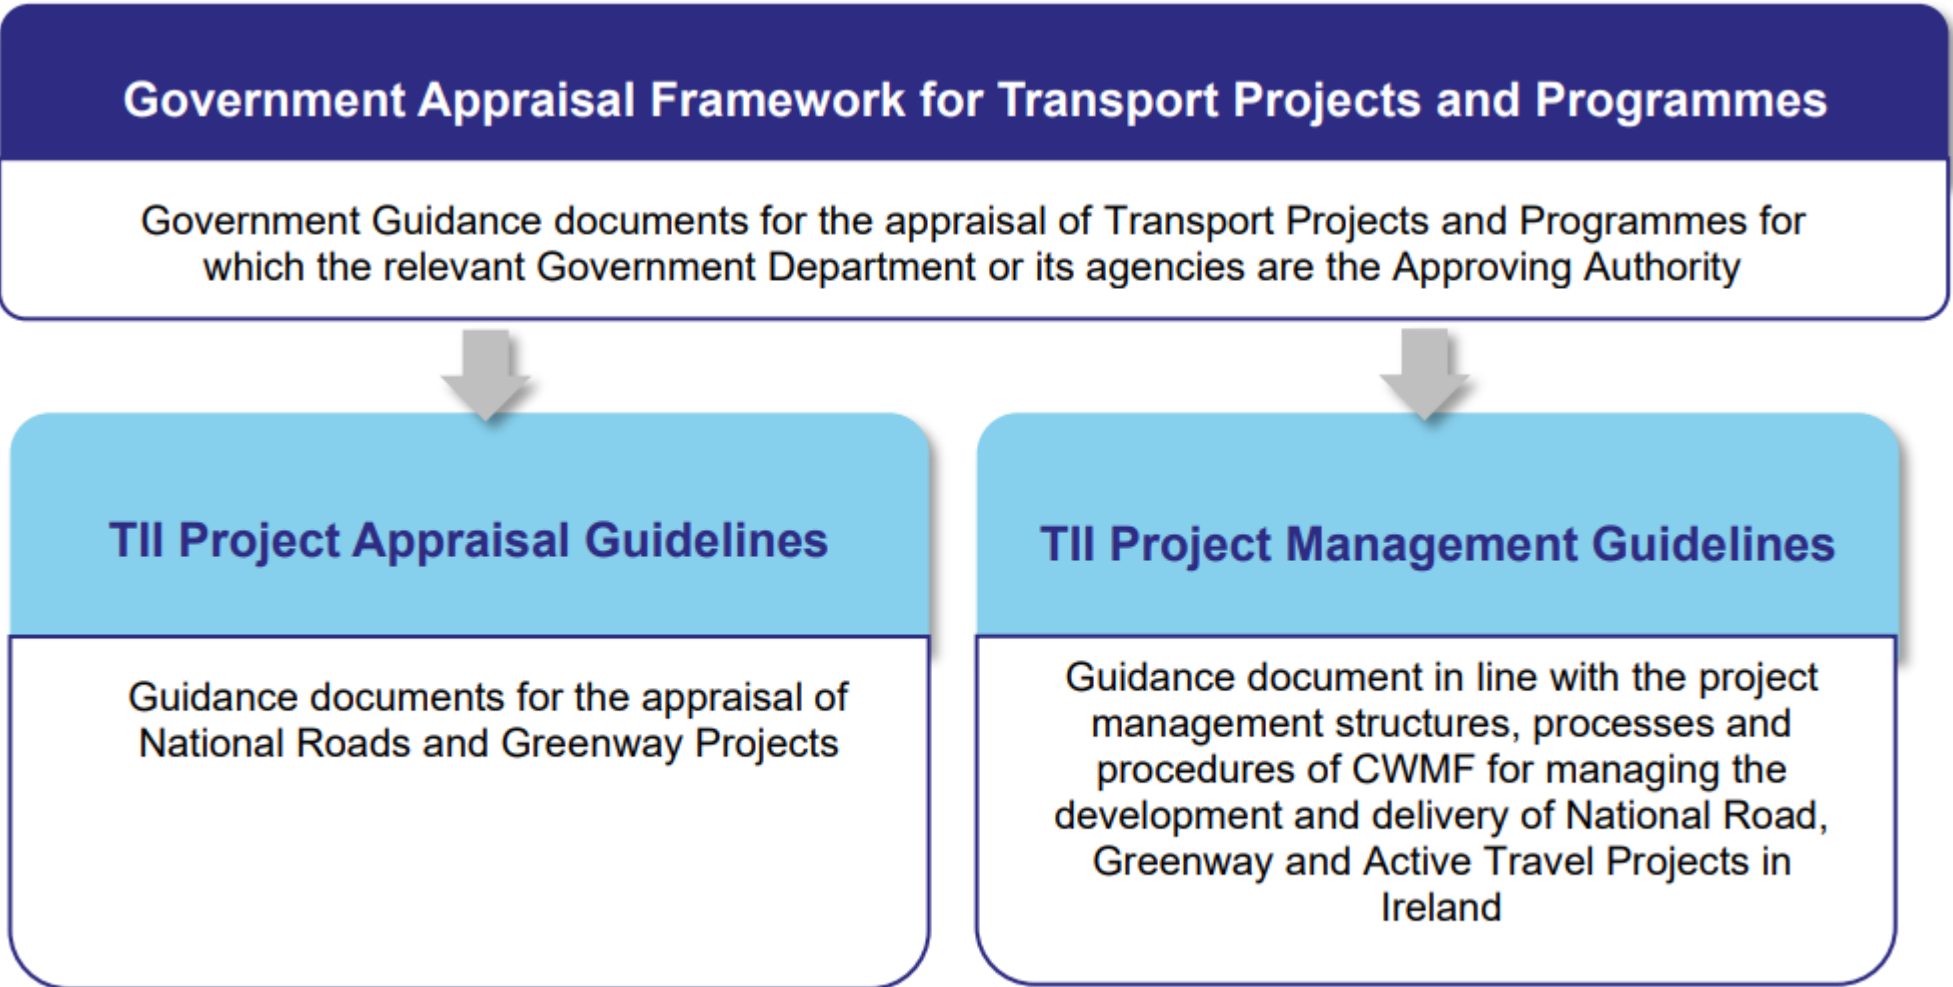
Government Appraisal Framework for Transport Projects and Programmes

Government Guidance documents for the appraisal of Transport Projects and Programmes for which the relevant Government Department or its agencies are the Approving Authority

TII Project Appraisal Guidelines

Guidance documents for the appraisal of National Roads and Greenway Projects

TII Project Management Guidelines

Guidance document in line with the project management structures, processes and procedures of CWMF for managing the development and delivery of National Road, Greenway and Active Travel Projects in Ireland